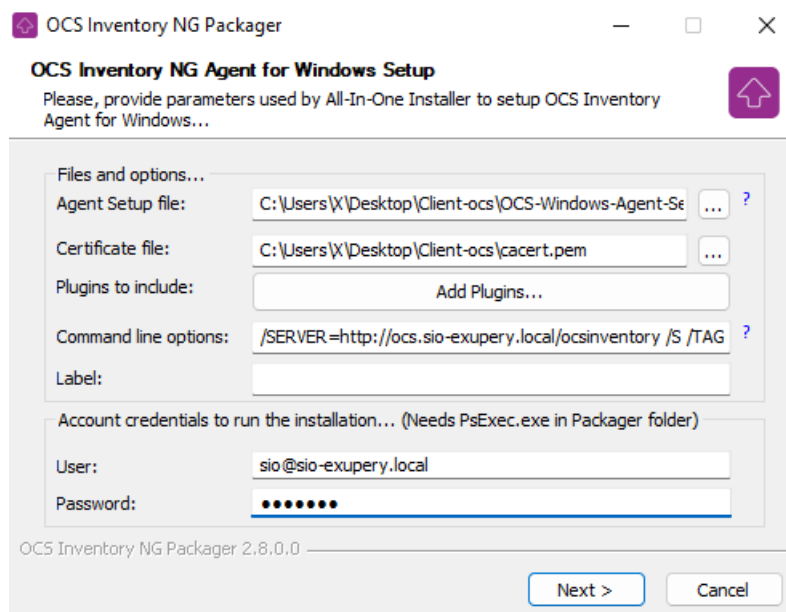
OCS Inventory NG Packager

OCS Inventory NG Agent for Windows Setup
Please, provide parameters used by All-In-One Installer to setup OCS Inventory Agent for Windows...

Files and options...
Agent Setup file: C:\Users\X\Desktop\Client-ocs\OCS-Windows-Agent-Se ... ?
Certificate file: C:\Users\X\Desktop\Client-ocs\cacert.pem ...
Plugins to include: Add Plugins...
Command line options: /SERVER=http://ocs.sio-exupery.local/ocsinventory /S /TAG ?
Label:

Account credentials to run the installation... (Needs PsExec.exe in Packager folder)
User: sio@sio-exupery.local
Password: •••••••

OCS Inventory NG Packager 2.8.0.0

Next >
Cancel